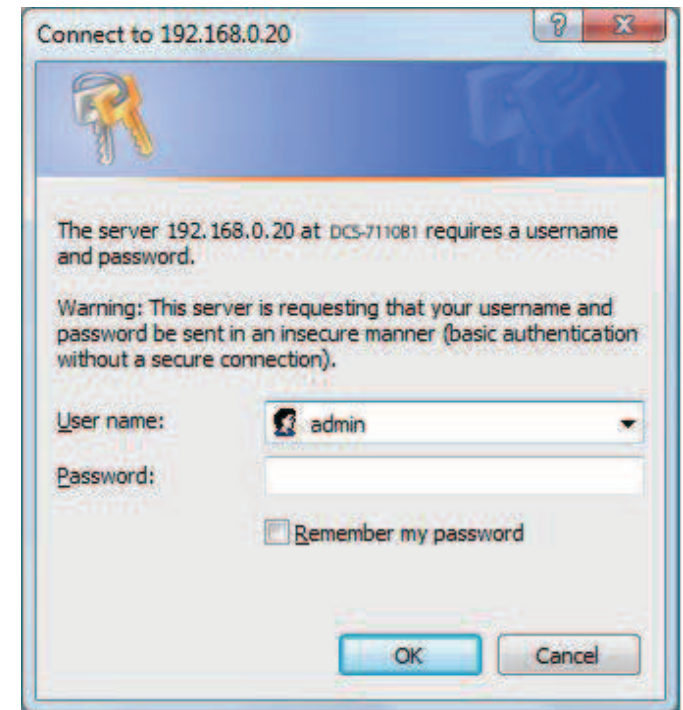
Connect to 192.168.0.20

?

X

The server 192.168.0.20 at DCS-7110B1 requires a username and password.

Warning: This server is requesting that your username and password be sent in an insecure manner (basic authentication without a secure connection).

User name: admin

Password:

Remember my password

OK

Cancel